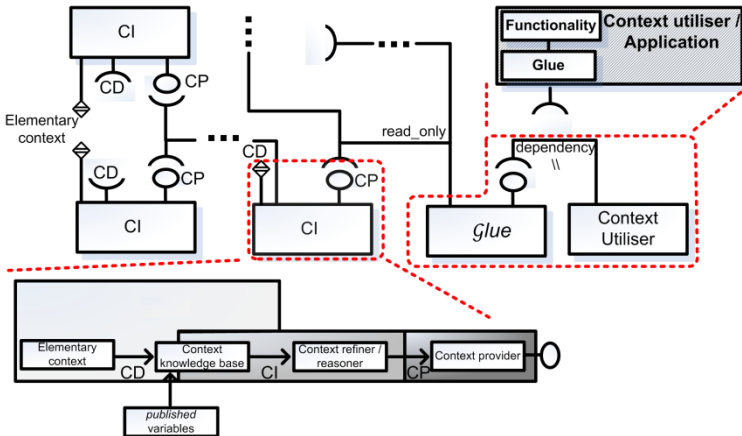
CI

CD

CP

Elementary context

CD

CP

CI

CD

CP

CI

read_only

Functionality

Context utiliser / Application

Glue

dependency \\

Glue

Context Utiliser

Elementary context

CD

Context knowledge base

CI

Context refiner / reasoner

CP

Context provider

published variables